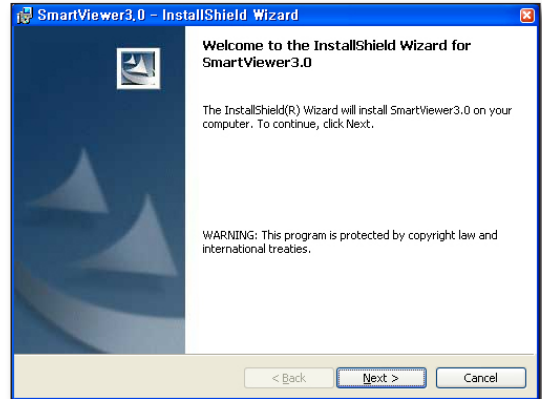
SmartViewer3,0 - InstallShield Wizard

Welcome to the InstallShield Wizard for SmartViewer3.0

The InstallShield(R) Wizard will install SmartViewer3.0 on your computer. To continue, click Next.

WARNING: This program is protected by copyright law and international treaties.

< Back

Next >

Cancel